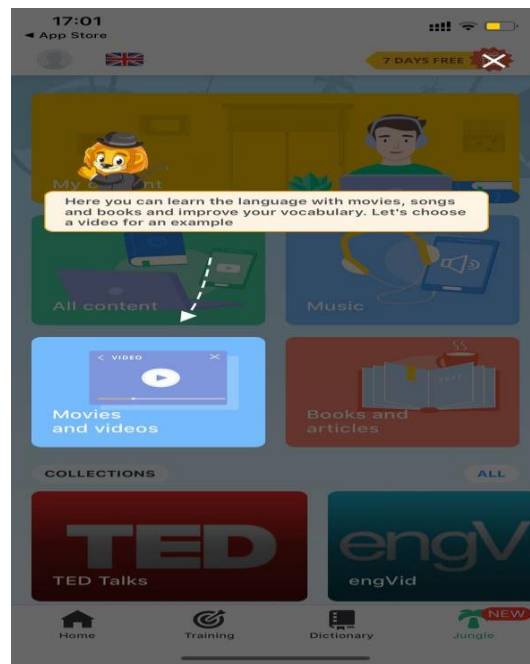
17:01
◂ App Store

7 DAYS FREE

My content

Here you can learn the language with movies, songs and books and improve your vocabulary. Let's choose a video for an example

All content

Music

< VIDEO

Movies and videos

Books and articles

COLLECTIONS

ALL

TED

TED Talks

engV

engVid

Home

Training

Dictionary

NEW

Jungle